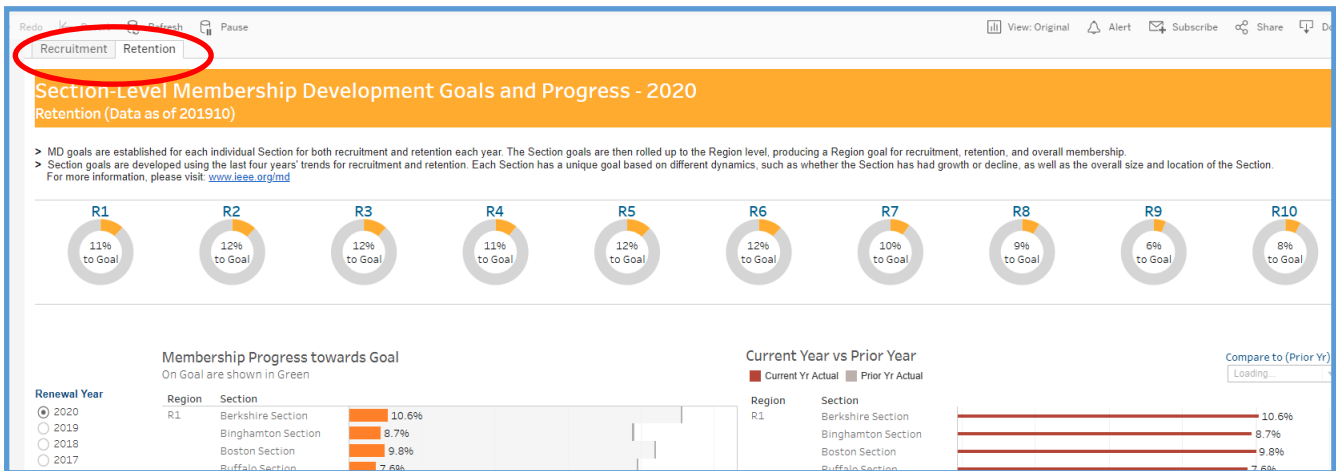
Redo Revert Refresh Pause View: Original Alert Subscribe Share Do

Recruitment Retention

Section-Level Membership Development Goals and Progress - 2020
Retention (Data as of 201910)

> MD goals are established for each individual Section for both recruitment and retention each year. The Section goals are then rolled up to the Region level, producing a Region goal for recruitment, retention, and overall membership.
> Section goals are developed using the last four years' trends for recruitment and retention. Each Section has a unique goal based on different dynamics, such as whether the Section has had growth or decline, as well as the overall size and location of the Section. For more information, please visit: www.ieee.org/md

R1 11% to Goal
R2 12% to Goal
R3 12% to Goal
R4 11% to Goal
R5 12% to Goal
R6 12% to Goal
R7 10% to Goal
R8 9% to Goal
R9 6% to Goal
R10 8% to Goal

Renewal Year
2020
2019
2018
2017

Membership Progress towards Goal
On Goal are shown in Green

| Region | Section | |
|---|---|---|
| R1 | Berkshire Section | 10.6% |
| | Binghamton Section | 8.7% |
| | Boston Section | 9.8% |
| | Buffalo Section | 7.6% |

Current Year vs Prior Year
Current Yr Actual Prior Yr Actual

Compare to (Prior Yr)
Loading...

| Region | Section | |
|---|---|---|
| R1 | Berkshire Section | 10.6% |
| | Binghamton Section | 8.7% |
| | Boston Section | 9.8% |
| | Buffalo Section | 7.6% |